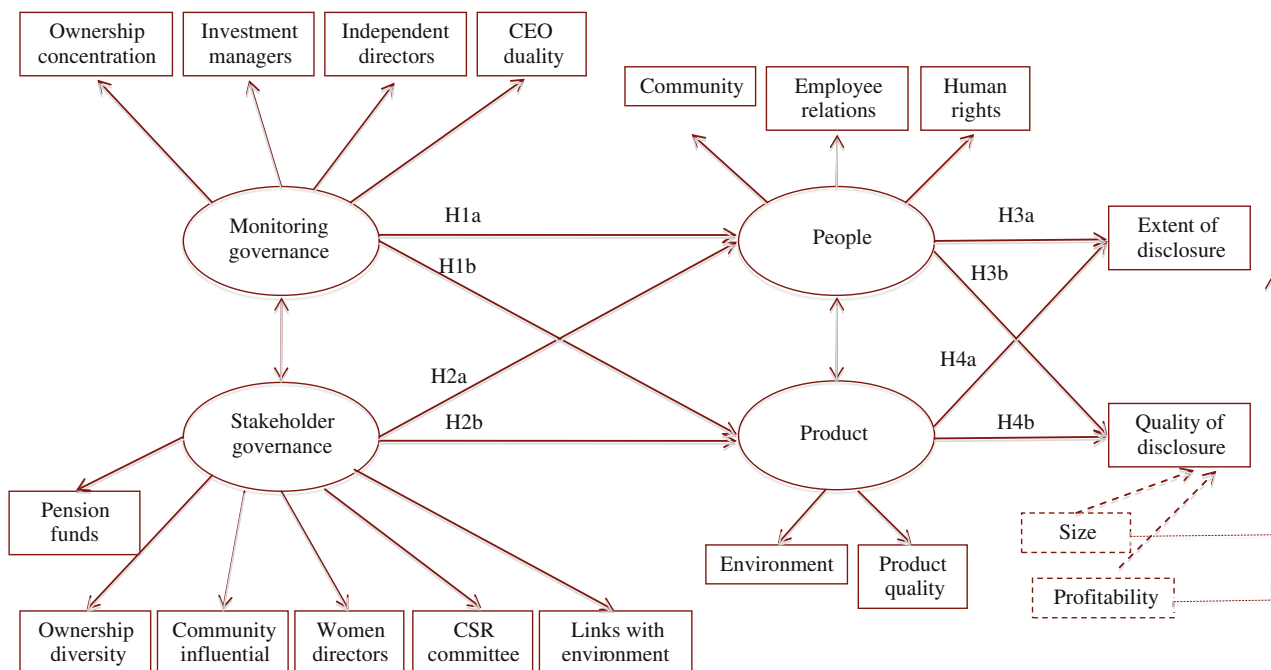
Ownership concentration

Investment managers

Independent directors

CEO duality

Community

Employee relations

Human rights

Monitoring governance

H1a

H1b

People

H3a

H3b

Extent of disclosure

H2a

H4a

Stakeholder governance

H2b

Product

H4b

Quality of disclosure

Pension funds

Size

Profitability

Environment

Product quality

Ownership diversity

Community influential

Women directors

CSR committee

Links with environment